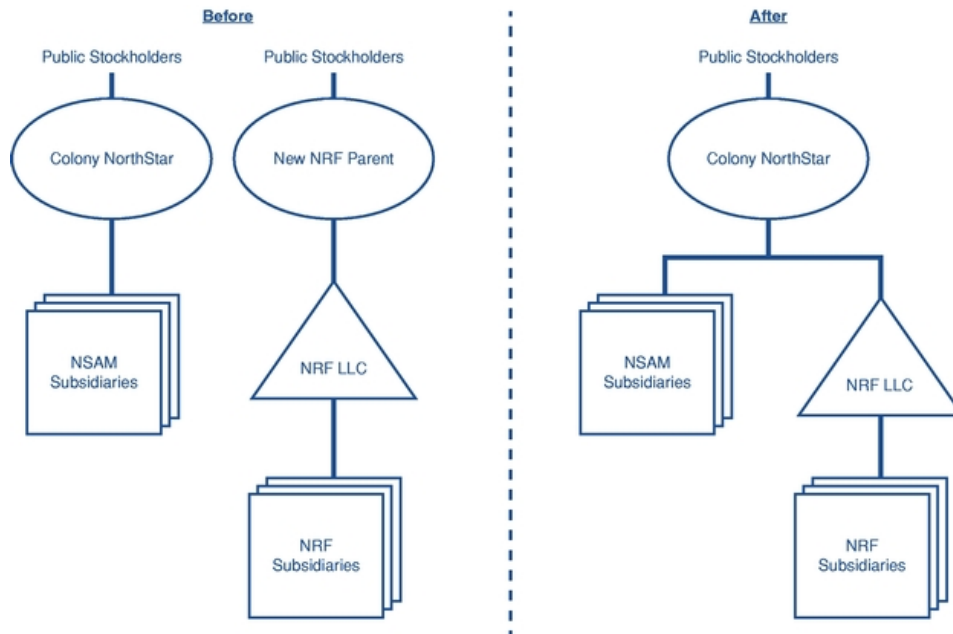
Before

Public Stockholders

Colony NorthStar

NSAM Subsidiaries

Public Stockholders

New NRF Parent

NRF LLC

NRF Subsidiaries

After

Public Stockholders

Colony NorthStar

NSAM Subsidiaries

NRF LLC

NRF Subsidiaries